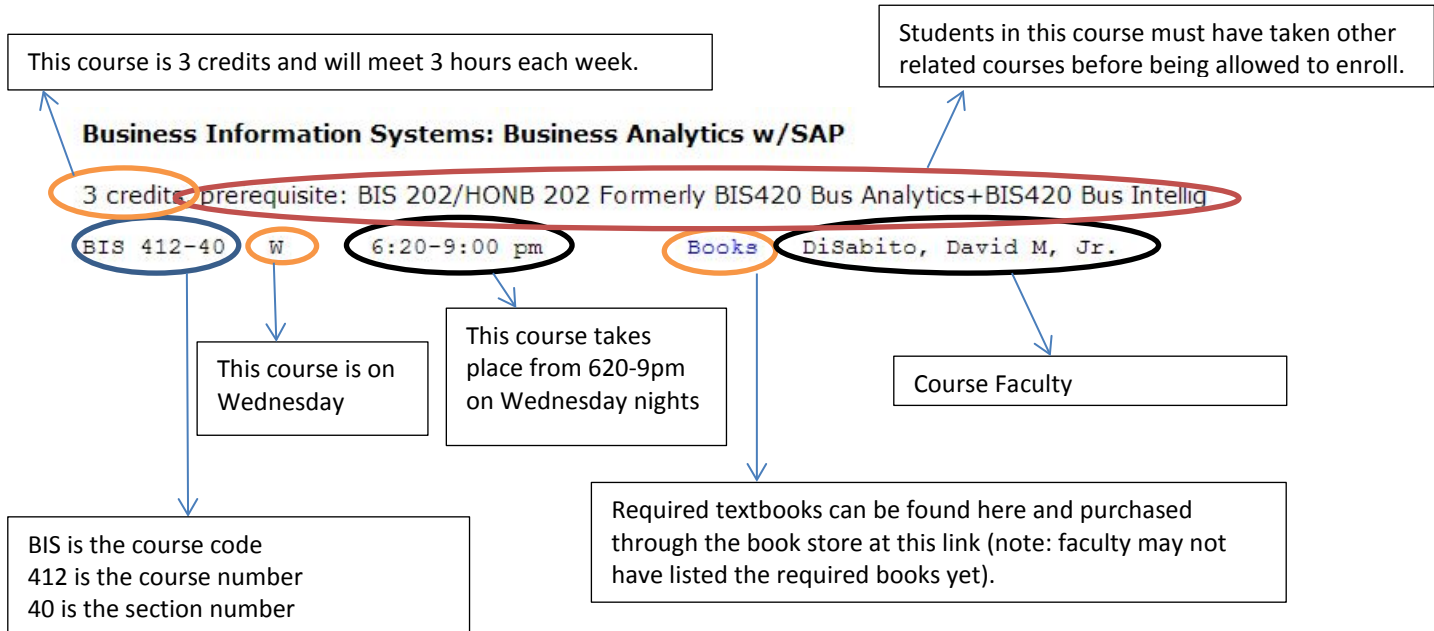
This course is 3 credits and will meet 3 hours each week.

Students in this course must have taken other related courses before being allowed to enroll.

Business Information Systems: Business Analytics w/SAP

3 credits prerequisite: BIS 202/HONB 202 Formerly BIS420 Bus Analytics+BIS420 Bus Intellig

BIS 412-40 W 6:20-9:00 pm Books DiSabito, David M, Jr.

This course is on Wednesday

This course takes place from 620-9pm on Wednesday nights

Course Faculty

Required textbooks can be found here and purchased through the book store at this link (note: faculty may not have listed the required books yet).

BIS is the course code
412 is the course number
40 is the section number